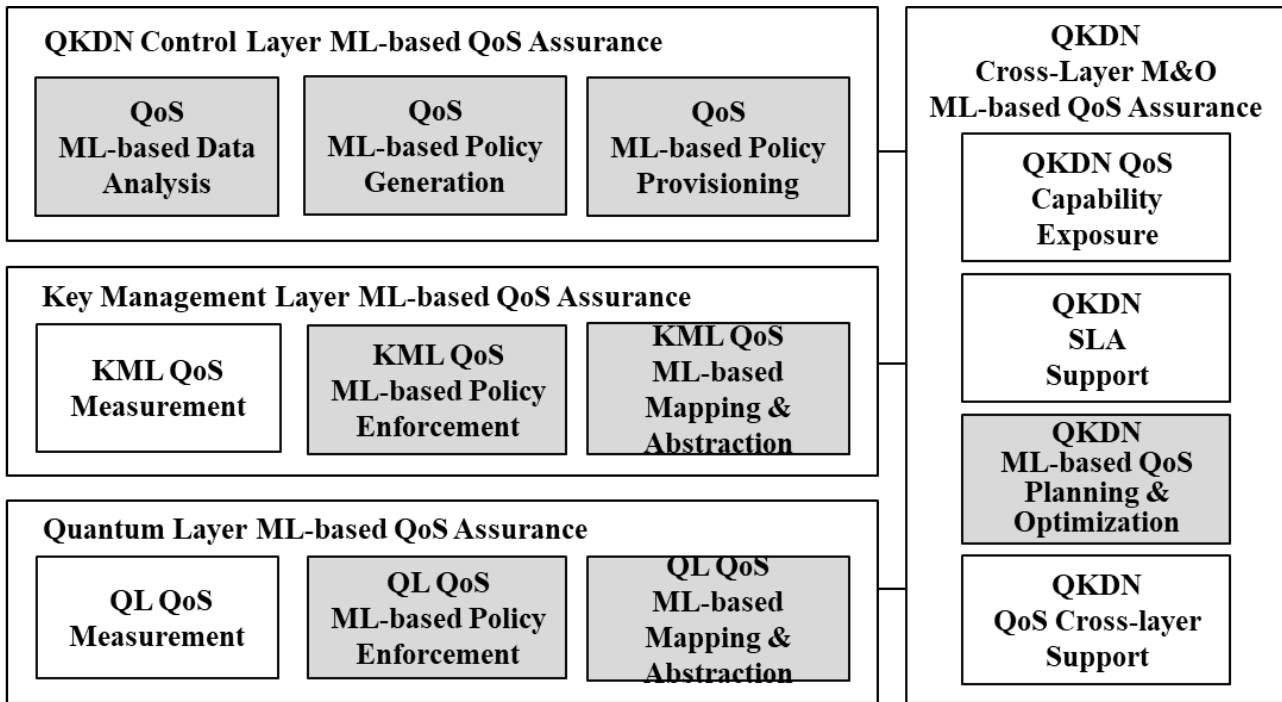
QKDN Control Layer ML-based QoS Assurance

QoS ML-based Data Analysis

QoS ML-based Policy Generation

QoS ML-based Policy Provisioning

Key Management Layer ML-based QoS Assurance

KML QoS Measurement

KML QoS ML-based Policy Enforcement

KML QoS ML-based Mapping & Abstraction

Quantum Layer ML-based QoS Assurance

QL QoS Measurement

QL QoS ML-based Policy Enforcement

QL QoS ML-based Mapping & Abstraction

QKDN Cross-Layer M&O ML-based QoS Assurance

QKDN QoS Capability Exposure

QKDN SLA Support

QKDN ML-based QoS Planning & Optimization

QKDN QoS Cross-layer Support